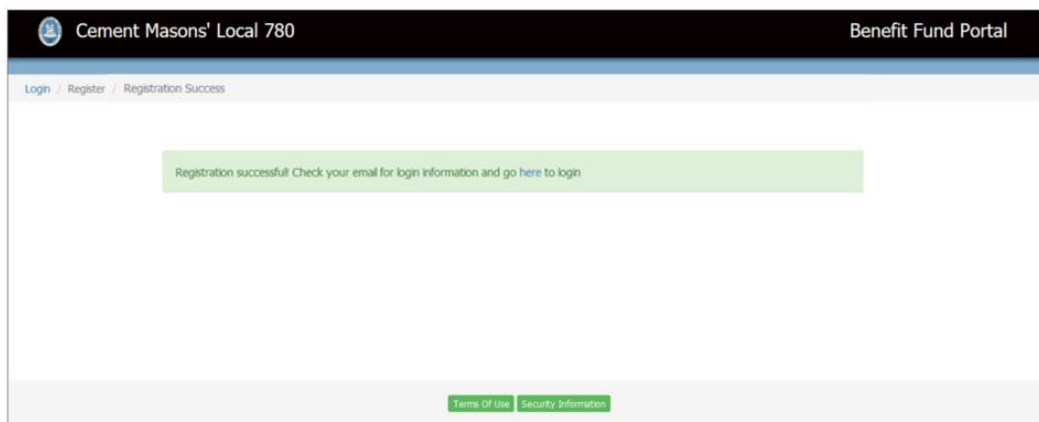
Cement Masons' Local 780

Benefit Fund Portal

Login / Register / Registration Success

Registration successful! Check your email for login information and go here to login

Terms Of Use Security Information